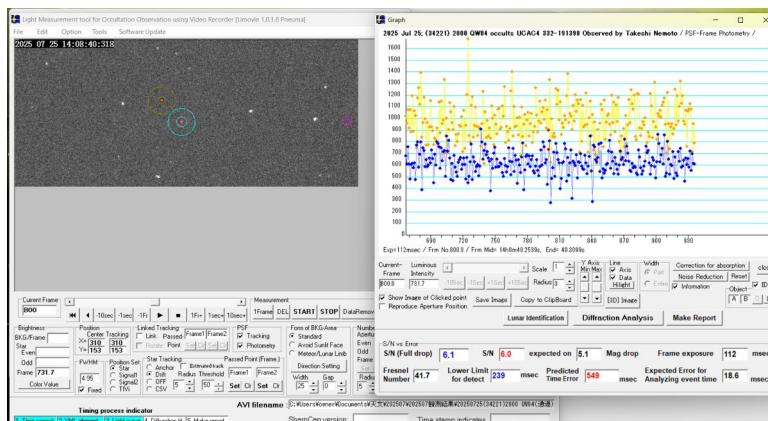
Light Measurement tool for Occultation Observation using Video Recorder (Limovie 1.0.1.8 Pneuma)
File Edit Option Tools Software Update
2025 07 25 14:08:40:318

Graph
2025 Jul 25; (34221) 2000 QW84 occults UCAC4 332-191398 Observed by Takeshi Nemoto / PSF-Frame Photometry /
1600
1500
1400
1300
1200
1100
1000
900
800
700
600
500
400
300
200
100
0
690 700 720 750 780 810 840 870 900 930
Exp=112msec / Frm No.800.0 / Frm Mid= 14h8m40.2599s; End= 40.3099s

Current Frame
800
Measurement
1Frame DEL START STOP DataRemove
Brightness
BKG/Frame
Star
Even
Odd
Frame 731.7
Color Value
Position
Center Tracking
X= 310 310
Y= 153 153
FWHM 4.95
Fixed
Position Set
Star
Signal1
Signal2
TiVi
Linked Tracking
Link Passed Frame1 Frame2
Rotate Point Set Cl Set Cl
Star Tracking
Anchor
Drift Radius Threshold
OFF 5 50
CSV
Estimated track
Passed Point (Frame)
Frame1 Frame2
Set Cl Set Cl
PSF
Tracking
Photometry
Form of BKG-Area
Standard
Avoid Sunlit Face
Meteor/Lunar Limb
Direction Setting
Width Gap
25 0
Numbe Apertu
Even
Odd
Frame
Radius
Current Frame
800.0
Luminous Intensity
731.7
Scale 1
Y Axis Min Max
Radius 3
Line
Axis
Data
Hilight
Width
Fast
Entire
Correction for absorption
Noise Reduction Reset
Information
Object
A B
Show Image of Clicked point
Reproduce Aperture Position
Save Image
Copy to ClipBoard
[3D] Image
Lunar Identification
Diffraction Analysis
Make Report
S/N vs Error
S/N (Full drop) 6.1
S/N 6.0
expected on 5.1 Mag drop
Frame exposure 112 msec
Fresnel Number 41.7
Lower Limit for detect 239 msec
Predicted Time Error 549 msec
Expected Error for Analyzing event time 18.6 msec
Timing process indicator
AVI filename C:¥Users¥omer¥Documents¥天文¥202507¥202507観測結果¥20250725(34221)2000 QW84(通過)
ShernCap version:
Time stamp indicates